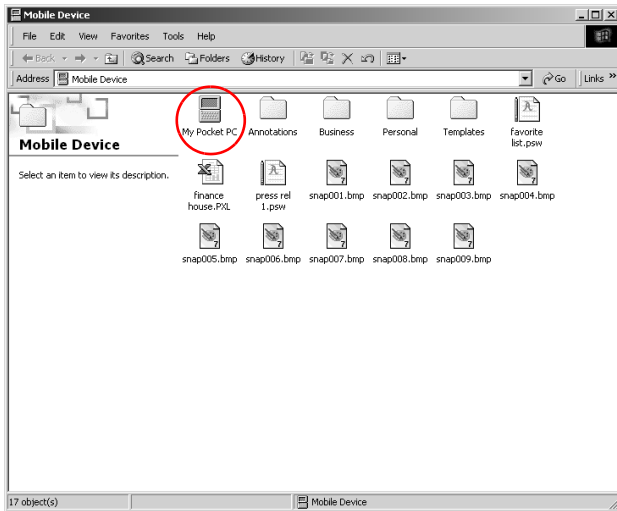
Mobile Device

File Edit View Favorites Tools Help

Back Search Folders History

Address Mobile Device Go Links »

Mobile Device

Select an item to view its description.

My Pocket PC Annotations Business Personal Templates favorite list.psw

finance house.PXL press rel 1.psw snap001.bmp snap002.bmp snap003.bmp snap004.bmp

snap005.bmp snap006.bmp snap007.bmp snap008.bmp snap009.bmp

17 object(s) Mobile Device